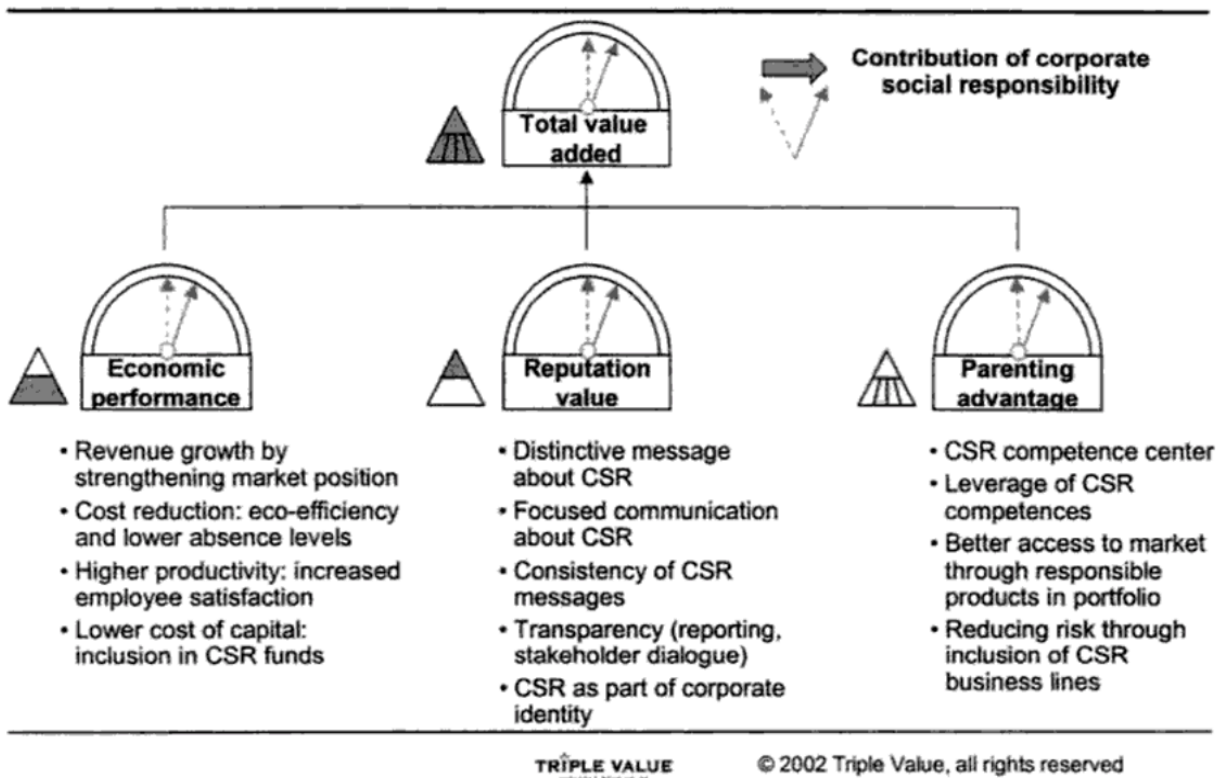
Contribution of corporate social responsibility

Total value added

Economic performance

• Revenue growth by strengthening market position
• Cost reduction: eco-efficiency and lower absence levels
• Higher productivity: increased employee satisfaction
• Lower cost of capital: inclusion in CSR funds

Reputation value

• Distinctive message about CSR
• Focused communication about CSR
• Consistency of CSR messages
• Transparency (reporting, stakeholder dialogue)
• CSR as part of corporate identity

Parenting advantage

• CSR competence center
• Leverage of CSR competences
• Better access to market through responsible products in portfolio
• Reducing risk through inclusion of CSR business lines

TRIPLE VALUE

© 2002 Triple Value, all rights reserved